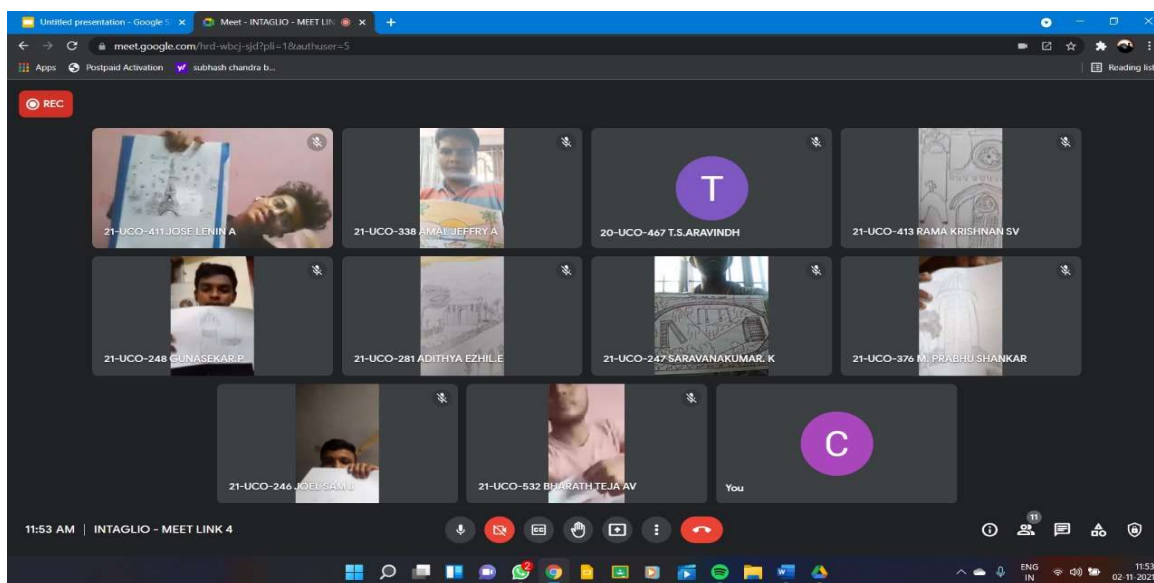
Untitled presentation - Google S ×
Meet - INTAGLIO - MEET LIN ×
+
meet.google.com/hrd-wbcj-sjd?pli=1&authuser=5
Apps
Postpaid Activation
subhash chandra b...
Reading list

REC

21-UCO-411 JOSE LENIN A
21-UCO-338 AMAL JEFFRY A
T
20-UCO-467 T.S.ARAVINDH
21-UCO-413 RAMA KRISHNAN SV
21-UCO-248 GUNASEKAR.P
21-UCO-281 ADITHYA EZHIL.E
21-UCO-247 SARAVANAKUMAR. K
21-UCO-376 M. PRABHU SHANKAR
21-UCO-246 JOEL SAM J
21-UCO-532 BHARATH TEJA AV
C
You

11:53 AM | INTAGLIO - MEET LINK 4

11

ENG IN
11:53
02-11-2021